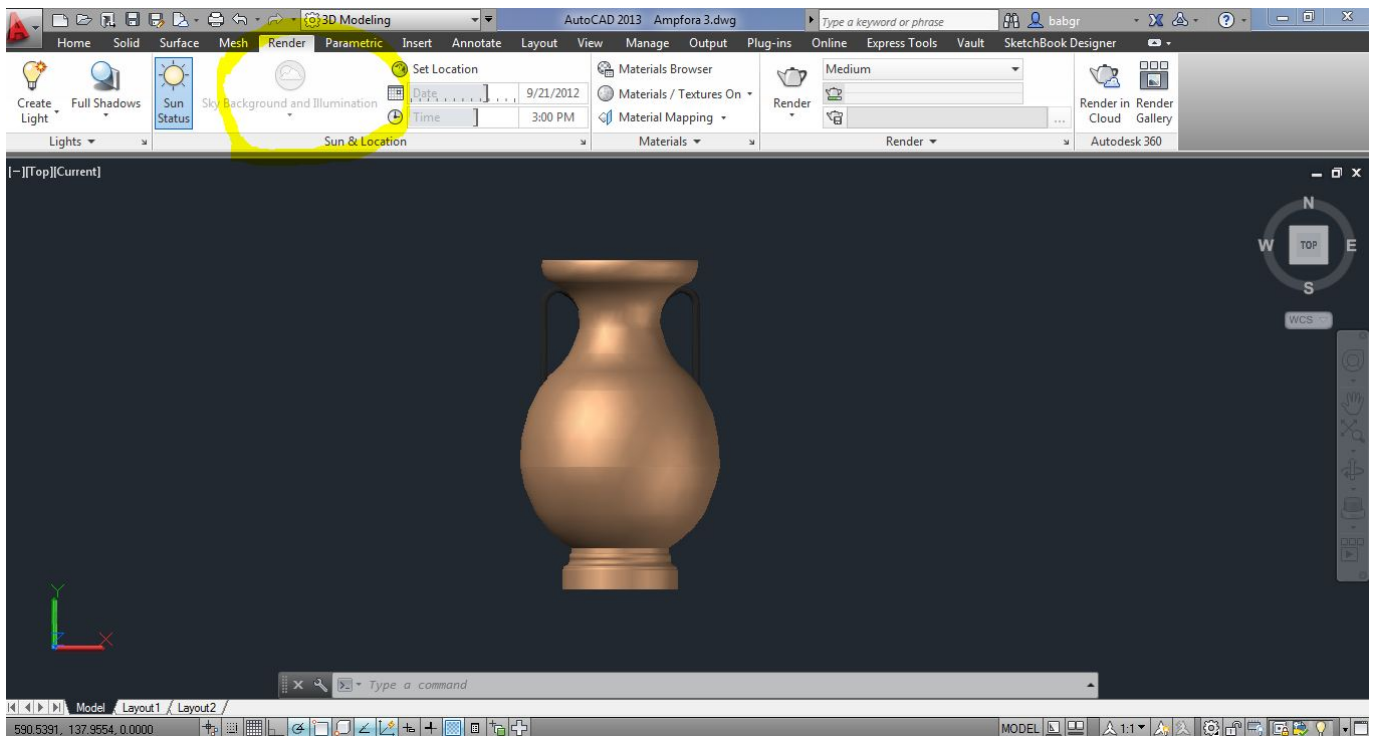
3D Modeling

AutoCAD 2013 Ampfora 3.dwg

Type a keyword or phrase

babgr

Home Solid Surface Mesh Render Parametric Insert Annotate Layout View Manage Output Plug-ins Online Express Tools Vault SketchBook Designer

Create Light

Full Shadows

Sun Status

Sky Background and Illumination

Set Location

Date 9/21/2012

Time 3:00 PM

Materials Browser

Materials / Textures On

Material Mapping

Render

Medium

Render in Cloud

Render Gallery

Lights

Sun & Location

Materials

Render

Autodesk 360

[−][Top][Current]

N

W

TOP

E

S

WCS

Y

X

Type a command

Model Layout1 Layout2

590.5391, 137.9554, 0.0000

MODEL

1:1